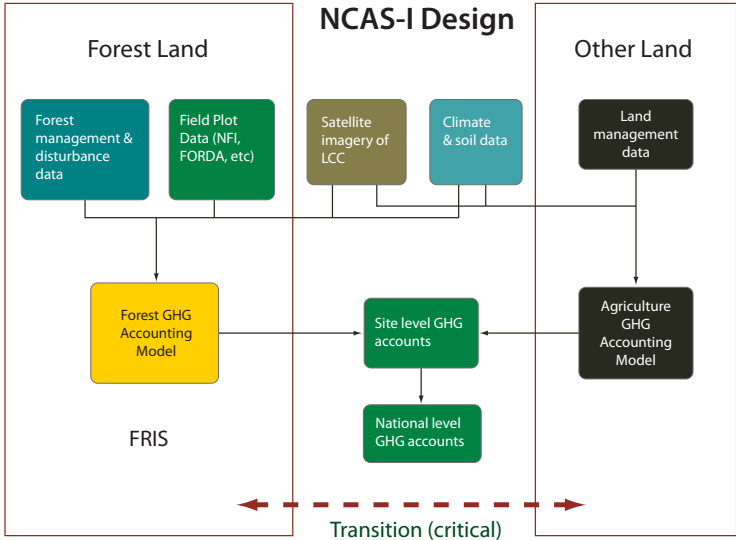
NCAS-I Design

Forest Land

Other Land

Forest management & disturbance data

Field Plot Data (NFI, FORDA, etc)

Satellite imagery of LCC

Climate & soil data

Land management data

Forest GHG Accounting Model

Site level GHG accounts

Agriculture GHG Accounting Model

National level GHG accounts

FRIS

Transition (critical)